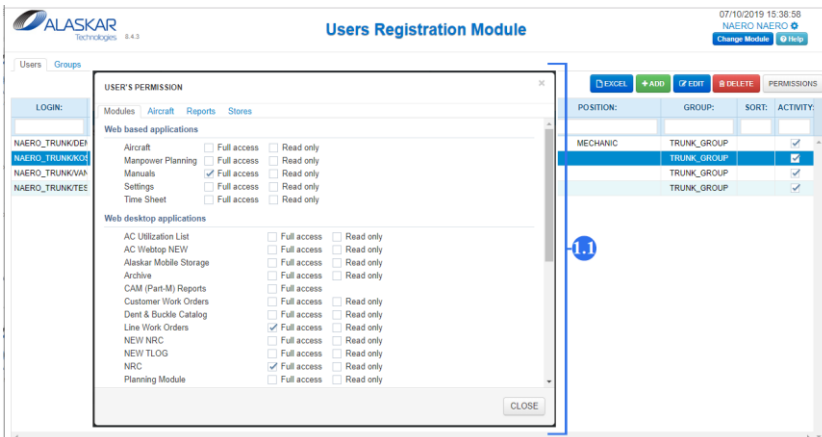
ALASKAR Technologies 8.4.3

Users Registration Module

07/10/2019 15:38:58
NAERO NAERO
Change Module
Help

Users Groups

EXCEL
+ADD
EDIT
DELETE
PERMISSIONS

| LOGIN: |
|---|
| |
| NAERO_TRUNK/DEI |
| NAERO_TRUNK/KOS |
| NAERO_TRUNK/VAN |
| NAERO_TRUNK/TES |

| POSITION: | GROUP: | SORT: | ACTIVITY: |
|---|---|---|---|
| | | | |
| MECHANIC | TRUNK_GROUP | | ✓ |
| | TRUNK_GROUP | | ✓ |
| | TRUNK_GROUP | | ✓ |
| | TRUNK_GROUP | | ✓ |

USER'S PERMISSION

×

Modules Aircraft Reports Stores

Web based applications

| | | |
|---|---|---|
| Aircraft | Full access | Read only |
| Manpower Planning | Full access | Read only |
| Manuals | ✓ Full access | Read only |
| Settings | Full access | Read only |
| Time Sheet | Full access | Read only |

Web desktop applications

| | | |
|---|---|---|
| AC Utilization List | Full access | Read only |
| AC Webtop NEW | Full access | Read only |
| Alaskar Mobile Storage | Full access | Read only |
| Archive | Full access | Read only |
| CAM (Part-M) Reports | Full access | |
| Customer Work Orders | Full access | Read only |
| Dent & Buckle Catalog | Full access | Read only |
| Line Work Orders | ✓ Full access | Read only |
| NEW NRC | Full access | Read only |
| NEW TLOG | Full access | Read only |
| NRC | ✓ Full access | Read only |
| Planning Module | Full access | Read only |

CLOSE

1.1